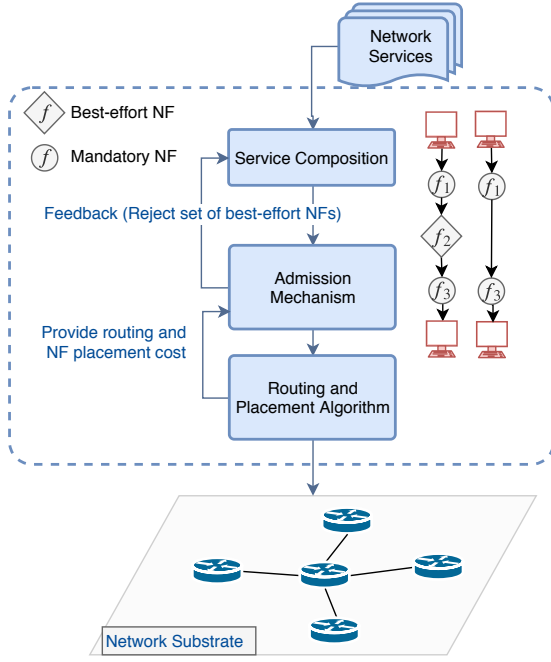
Network Services

$f$ Best-effort NF

$f$ Mandatory NF

Service Composition

Feedback (Reject set of best-effort NFs)

Admission Mechanism

Provide routing and NF placement cost

Routing and Placement Algorithm

$f_1$

$f_2$

$f_3$

$f_1$

$f_3$

Network Substrate